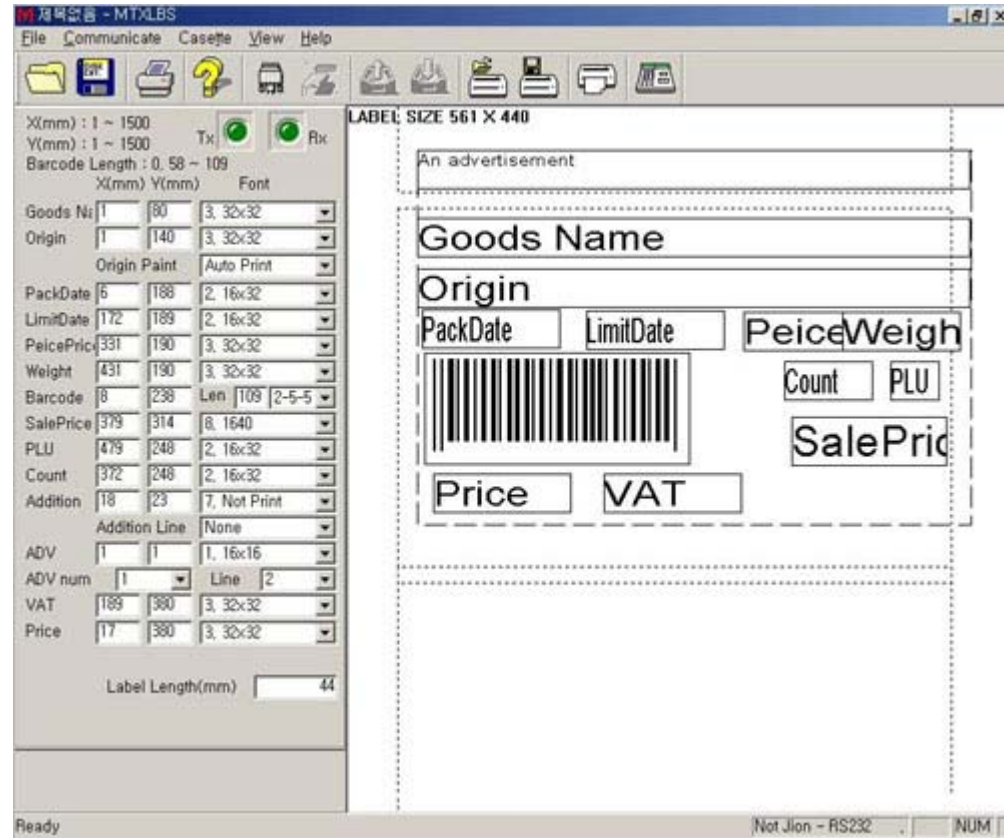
제목없음 - MTXLBS
File Communicate Casette View Help

X(mm) : 1 ~ 1500
Y(mm) : 1 ~ 1500
Tx Rx
Barcode Length : 0, 58 ~ 109
X(mm) Y(mm) Font

| | X(mm) | Y(mm) | Font |
|---|---|---|---|
| Goods Na | 1 | 80 | 3, 32x32 |
| Origin | 1 | 140 | 3, 32x32 |
| Origin Paint | | | Auto Print |
| PackDate | 6 | 188 | 2, 16x32 |
| LimitDate | 172 | 189 | 2, 16x32 |
| PeicePric | 331 | 190 | 3, 32x32 |
| Weight | 431 | 190 | 3, 32x32 |
| Barcode | 8 | 238 | Len 109 2-5-5 |
| SalePrice | 379 | 314 | 8, 1640 |
| PLU | 479 | 248 | 2, 16x32 |
| Count | 372 | 248 | 2, 16x32 |
| Addition | 18 | 23 | 7, Not Print |
| Addition Line | | | None |
| ADV | 1 | 1 | 1, 16x16 |
| ADV num | 1 | | Line 2 |
| VAT | 189 | 380 | 3, 32x32 |
| Price | 17 | 380 | 3, 32x32 |

Label Length(mm) 44

LABEL SIZE 561 X 440

An advertisement

Goods Name

Origin

PackDate LimitDate PeiceWeigh

Count PLU

SalePric

Price VAT

Ready Not Jion - RS232 NUM